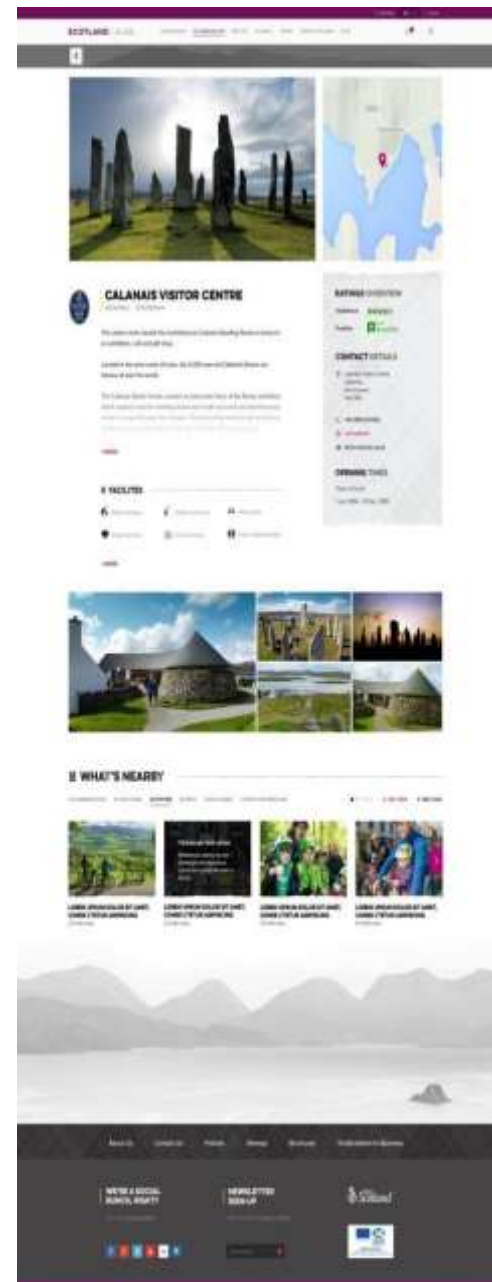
SCOTLAND

CALANAIS VISITOR CENTRE

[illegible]

RATINGS OVERVIEW

CONTACT DETAILS

OPENING TIMES

FACILITIES

WHAT'S NEARBY

LOREM IPSUM DOLOR SIT AMET, CONSECTETUR ADIPISCING

LOREM IPSUM DOLOR SIT AMET, CONSECTETUR ADIPISCING

LOREM IPSUM DOLOR SIT AMET, CONSECTETUR ADIPISCING

LOREM IPSUM DOLOR SIT AMET, CONSECTETUR ADIPISCING

About Us    Contact Us    Policies    Sitemap    Brochures

WE'RE A SOCIAL SCHOOL NIGHTY

NEWSLETTER SIGN UP

Scotland